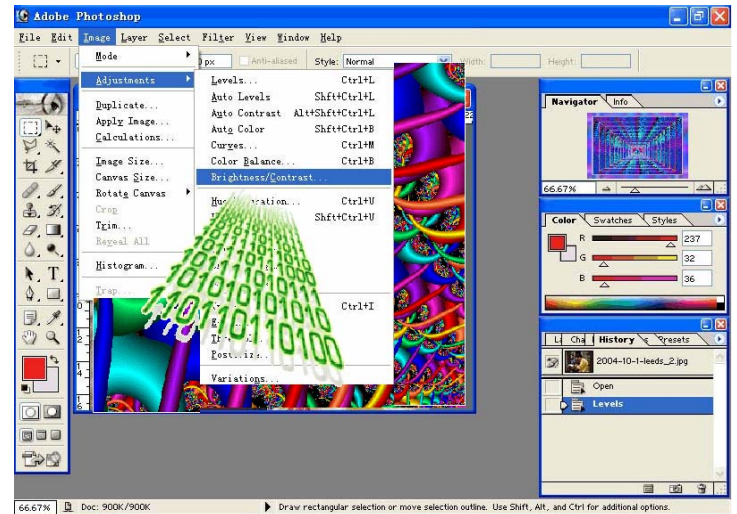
Adobe Photoshop

File Edit Image Layer Select Filter View Window Help

0 px Anti-aliased Style: Normal Width: Height:

Mode
Adjustments
Duplicate...
Apply Image...
Calculations...
Image Size...
Canvas Size...
Rotate Canvas
Crop
Trim...
Reveal All
Histogram...
Trap...

Levels... Ctrl+L
Auto Levels Shft+Ctrl+L
Auto Contrast Alt+Shft+Ctrl+L
Auto Color Shft+Ctrl+B
Curves... Ctrl+M
Color Balance... Ctrl+B
Brightness/Contrast...
Hu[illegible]ration... Ctrl+U
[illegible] Shft+Ctrl+U
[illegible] Ctrl+I
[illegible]
Thre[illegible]
Posterize...
Variations...

1010101010
1010101010
110100

Navigator Info
66.67%

Color Swatches Styles
R 237
G 32
B 36

La Cha History Presets
2004-10-1-leeds_2.jpg
Open
Levels

66.67% Doc: 900K/900K Draw rectangular selection or move selection outline. Use Shift, Alt, and Ctrl for additional options.